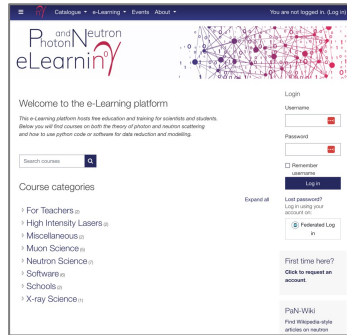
Catalogue e-Learning Events About You are not logged in. (Log in)

Photon and Neutron eLearning

Welcome to the e-Learning platform

This e-Learning platform hosts free education and training for scientists and students. Below you will find courses on both the theory of photon and neutron scattering and how to use python code or software for data reduction and modelling.

Search courses

Course categories

Expand all

For Teachers (2)
High Intensity Lasers (3)
Miscellaneous (2)
Muon Science (5)
Neutron Science (7)
Software (6)
Schools (2)
X-ray Science (1)

Login
Username
Password
Remember username
Log in
Lost password?
Log in using your account on:
Federated Log in

First time here?
Click to request an account.

PaN-Wiki
Find Wikipedia-style articles on neutron